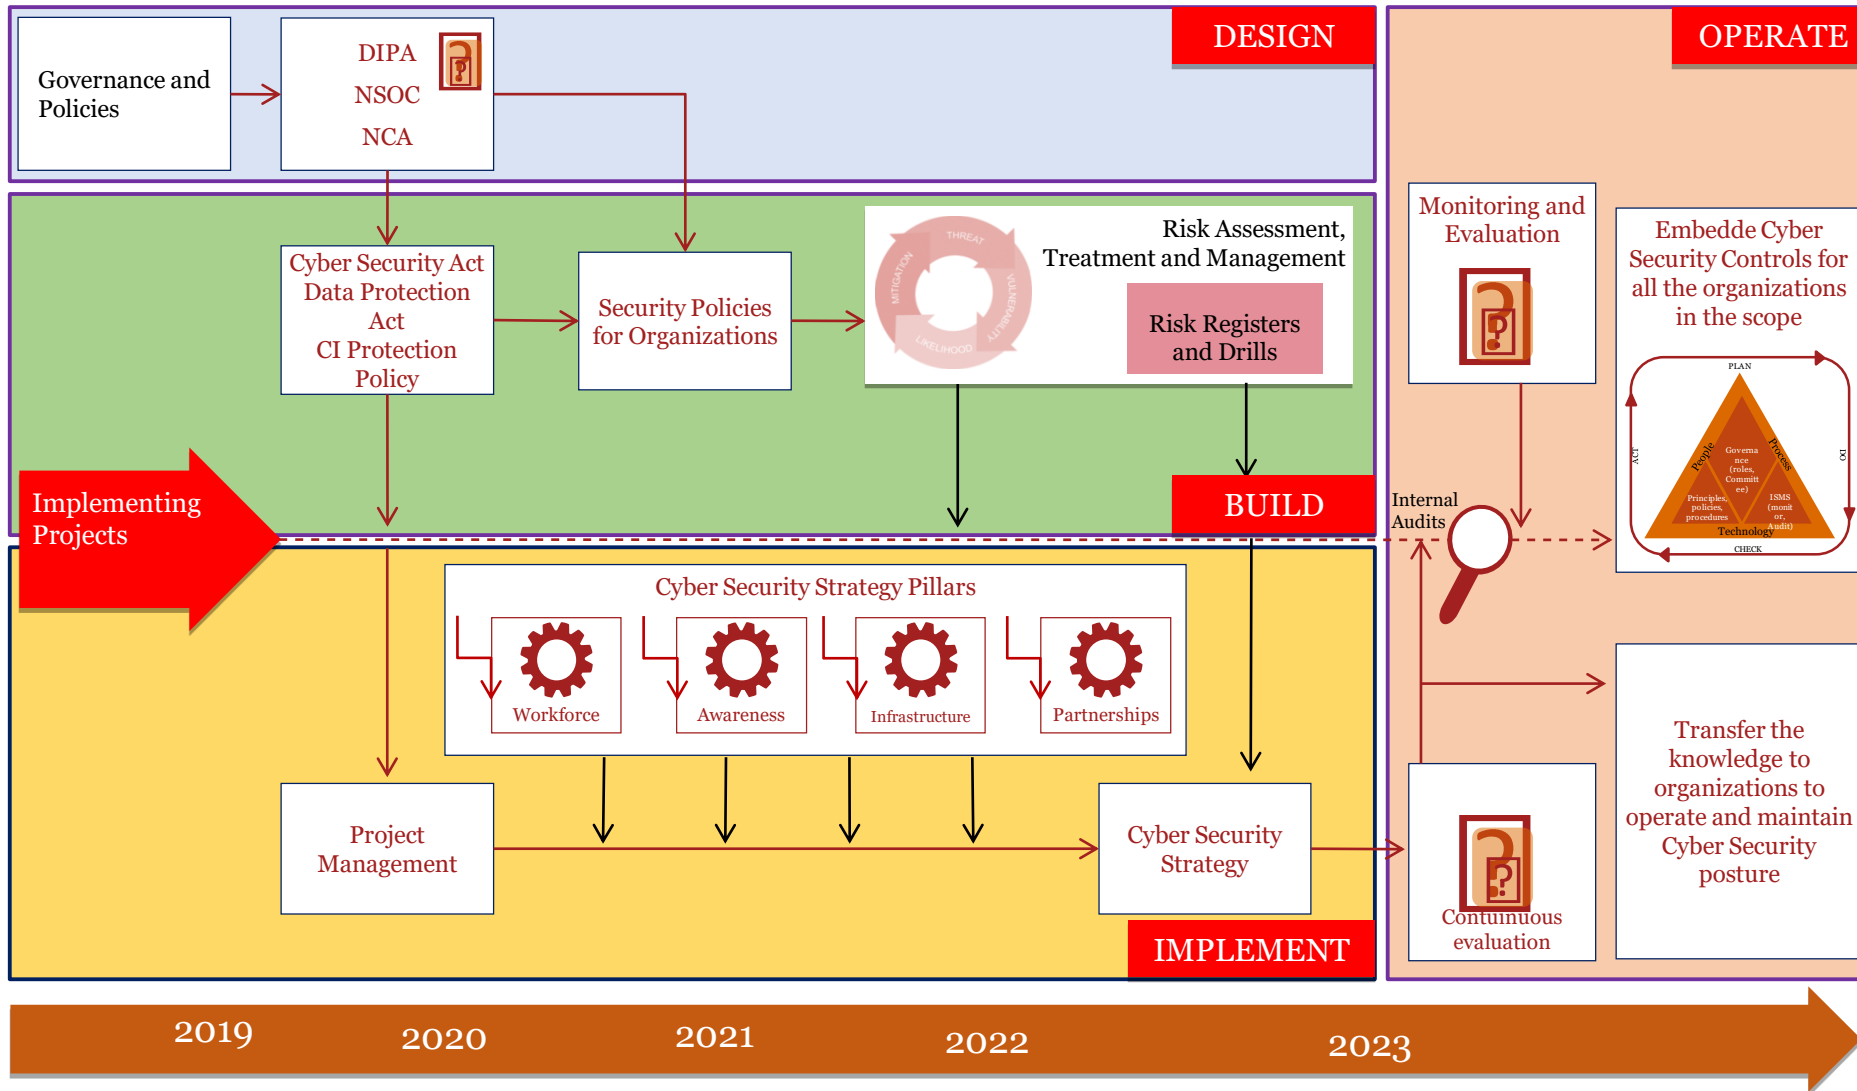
DESIGN

OPERATE

Governance and Policies

DIPA
NSOC
NCA

Cyber Security Act
Data Protection Act
CI Protection Policy

Security Policies for Organizations

Risk Assessment, Treatment and Management

THREAT
VULNERABILITY
LIKELIHOOD
MITIGATION

Risk Registers and Drills

BUILD

Monitoring and Evaluation

Embedde Cyber Security Controls for all the organizations in the scope

PLAN
DO
CHECK
ACT
People
Process
Technology
Governance (roles, Committee)
Principles, policies, procedures
ISMS (monitor, Audit)

Internal Audits

Implementing Projects

Cyber Security Strategy Pillars

Workforce
Awareness
Infrastructure
Partnerships

Project Management

Cyber Security Strategy

IMPLEMENT

Contuinuous evaluation

Transfer the knowledge to organizations to operate and maintain Cyber Security posture

2019
2020
2021
2022
2023